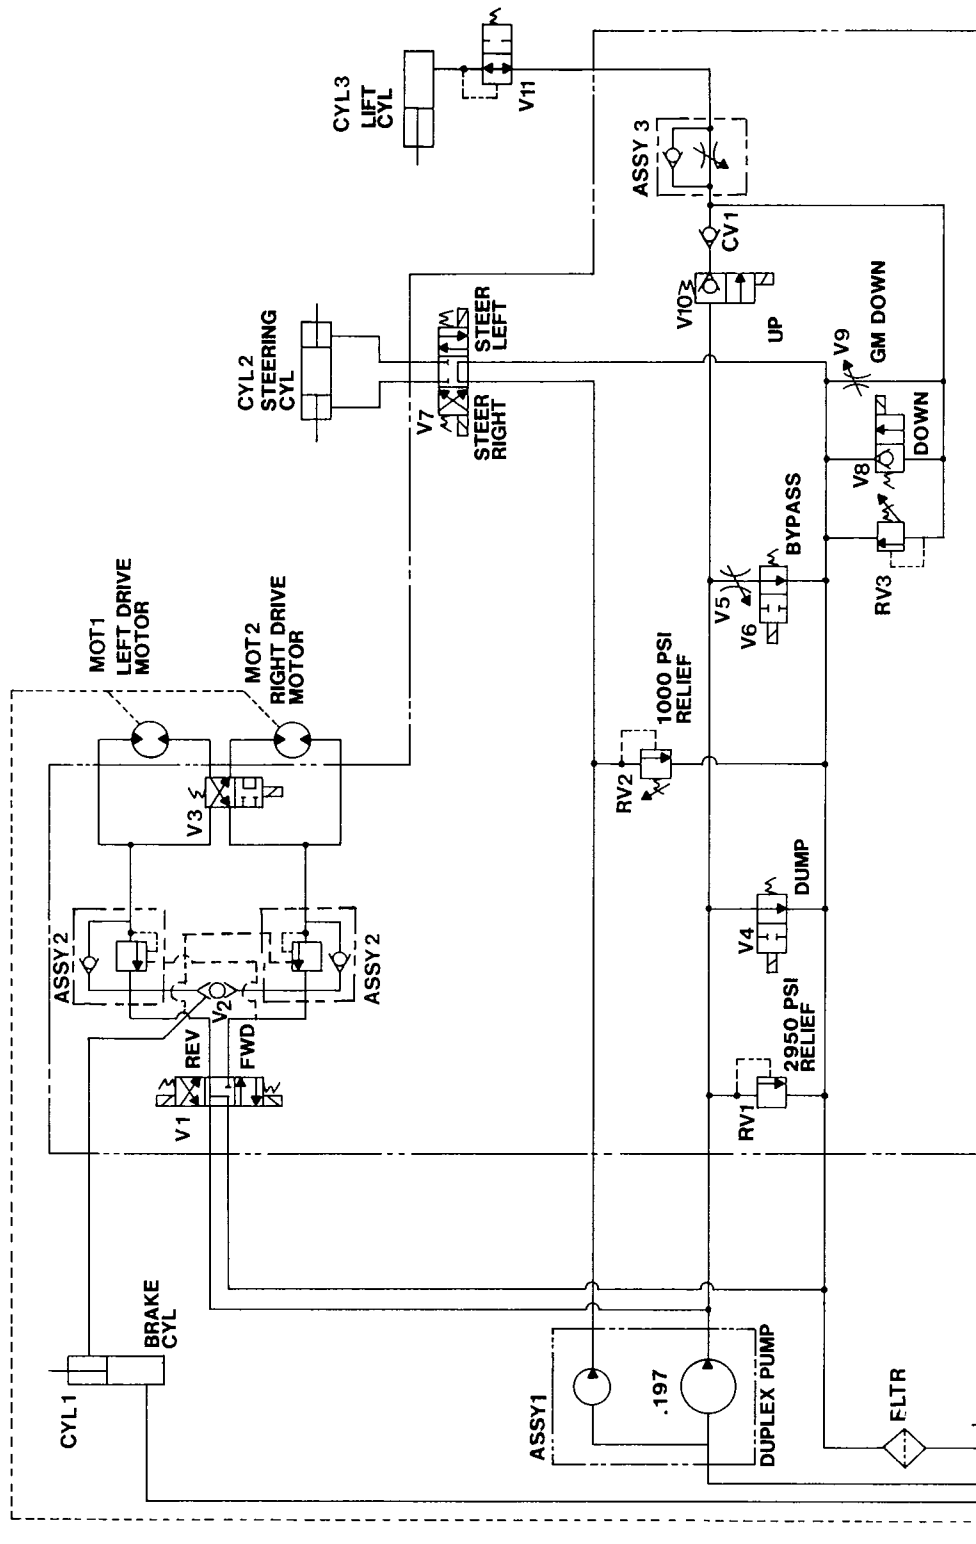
CYL3
LIFT
CYL

V11

ASSY 3

CV1

V10

UP

GM DOWN

V9

DOWN

V8

RV3

BYPASS

V5

V6

CYL2
STEERING
CYL

V7

STEER
LEFT

STEER
RIGHT

1000 PSI
RELIEF

RV2

DUMP

V4

2950 PSI
RELIEF

RV1

MOT1
LEFT DRIVE
MOTOR

MOT2
RIGHT DRIVE
MOTOR

V3

ASSY 2

ASSY 2

V2

REV

FWD

V1

CYL1

BRAKE
CYL

ASSY1

.197

DUPLEX PUMP

FLTR